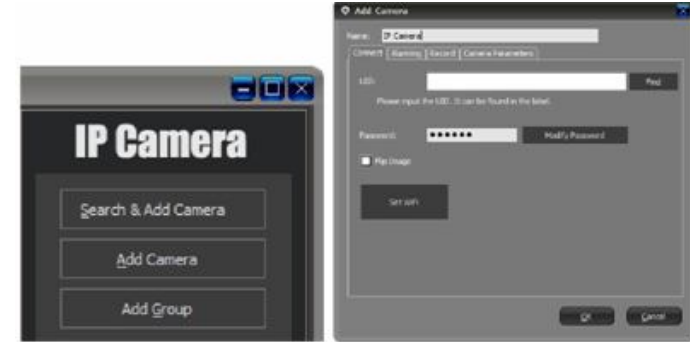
IP Camera

Search & Add Camera

Add Camera

Add Group

Add Camera

Name: IP Camera

Connect | Alarming | Record | Camera Parameters

UID: Find

Please input the UID . It can be found in the label.

Password: •••••• Modify Password

Flip Image

Set WiFi

OK Cancel